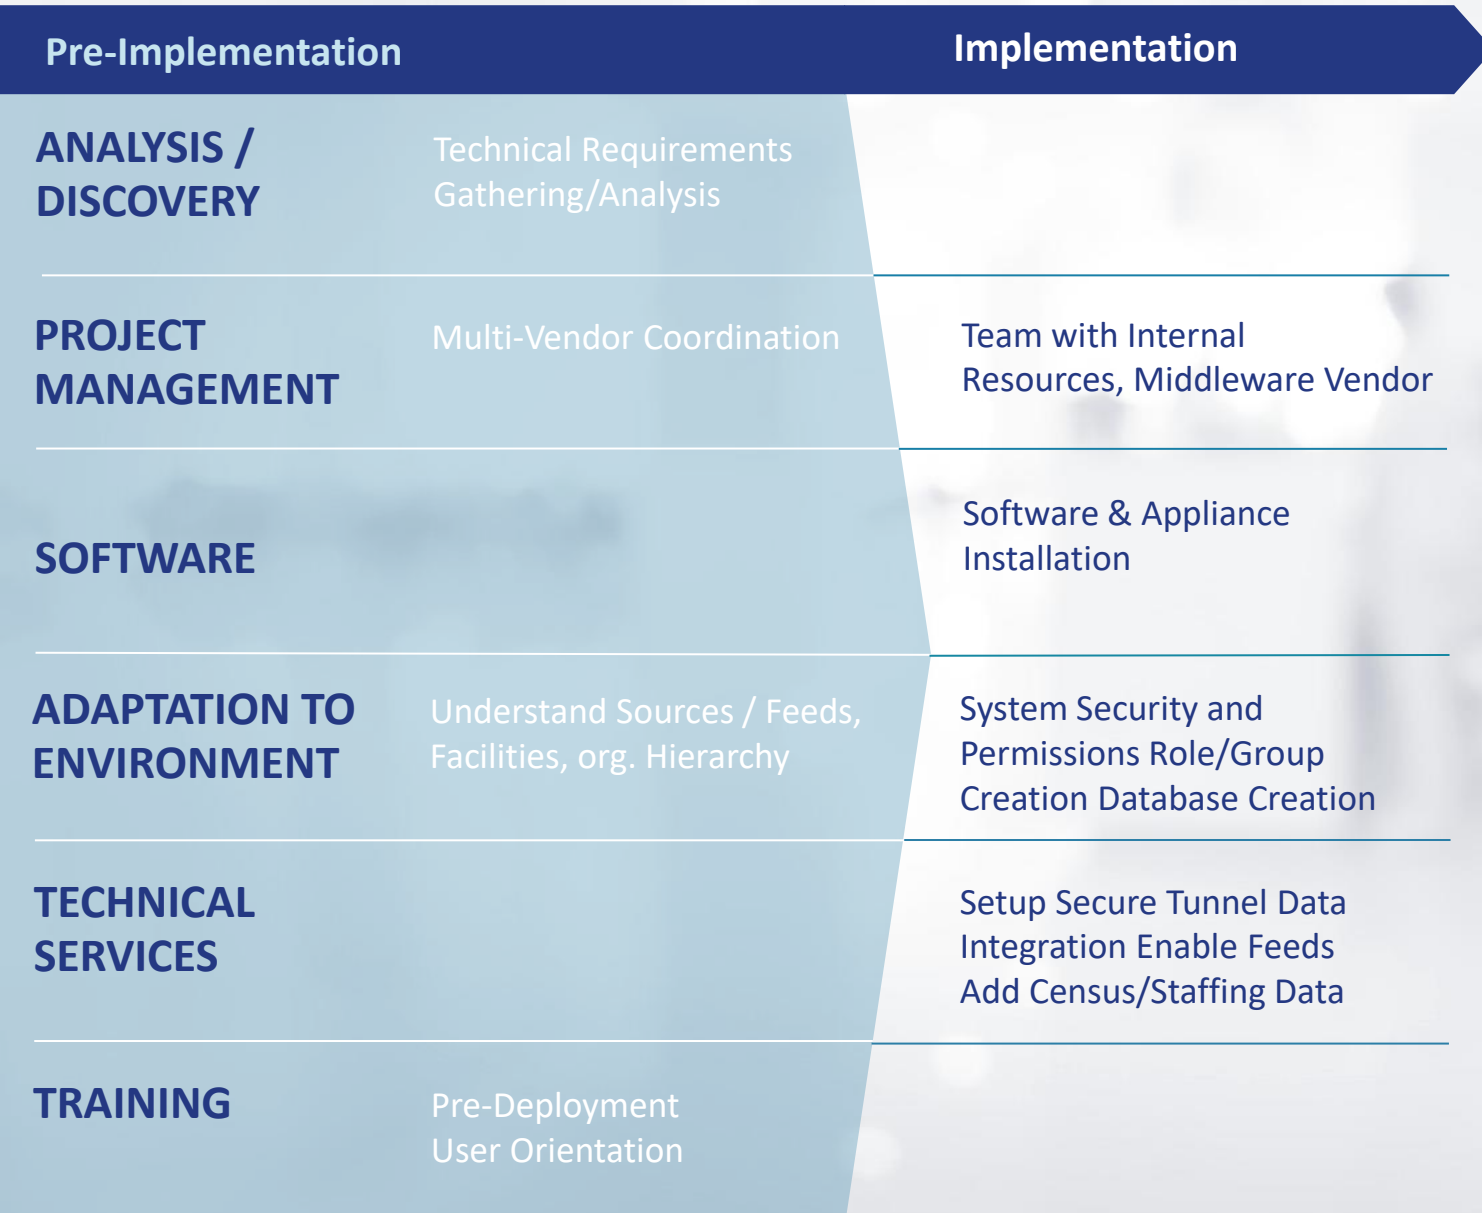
| Pre-Implementation | | Implementation |
|---|---|---|
| ANALYSIS / DISCOVERY | Technical Requirements Gathering/Analysis | |
| PROJECT MANAGEMENT | Multi-Vendor Coordination | Team with Internal Resources, Middleware Vendor |
| SOFTWARE | | Software & Appliance Installation |
| ADAPTATION TO ENVIRONMENT | Understand Sources / Feeds, Facilities, org. Hierarchy | System Security and Permissions Role/Group Creation Database Creation |
| TECHNICAL SERVICES | | Setup Secure Tunnel Data Integration Enable Feeds Add Census/Staffing Data |
| TRAINING | Pre-Deployment User Orientation | |